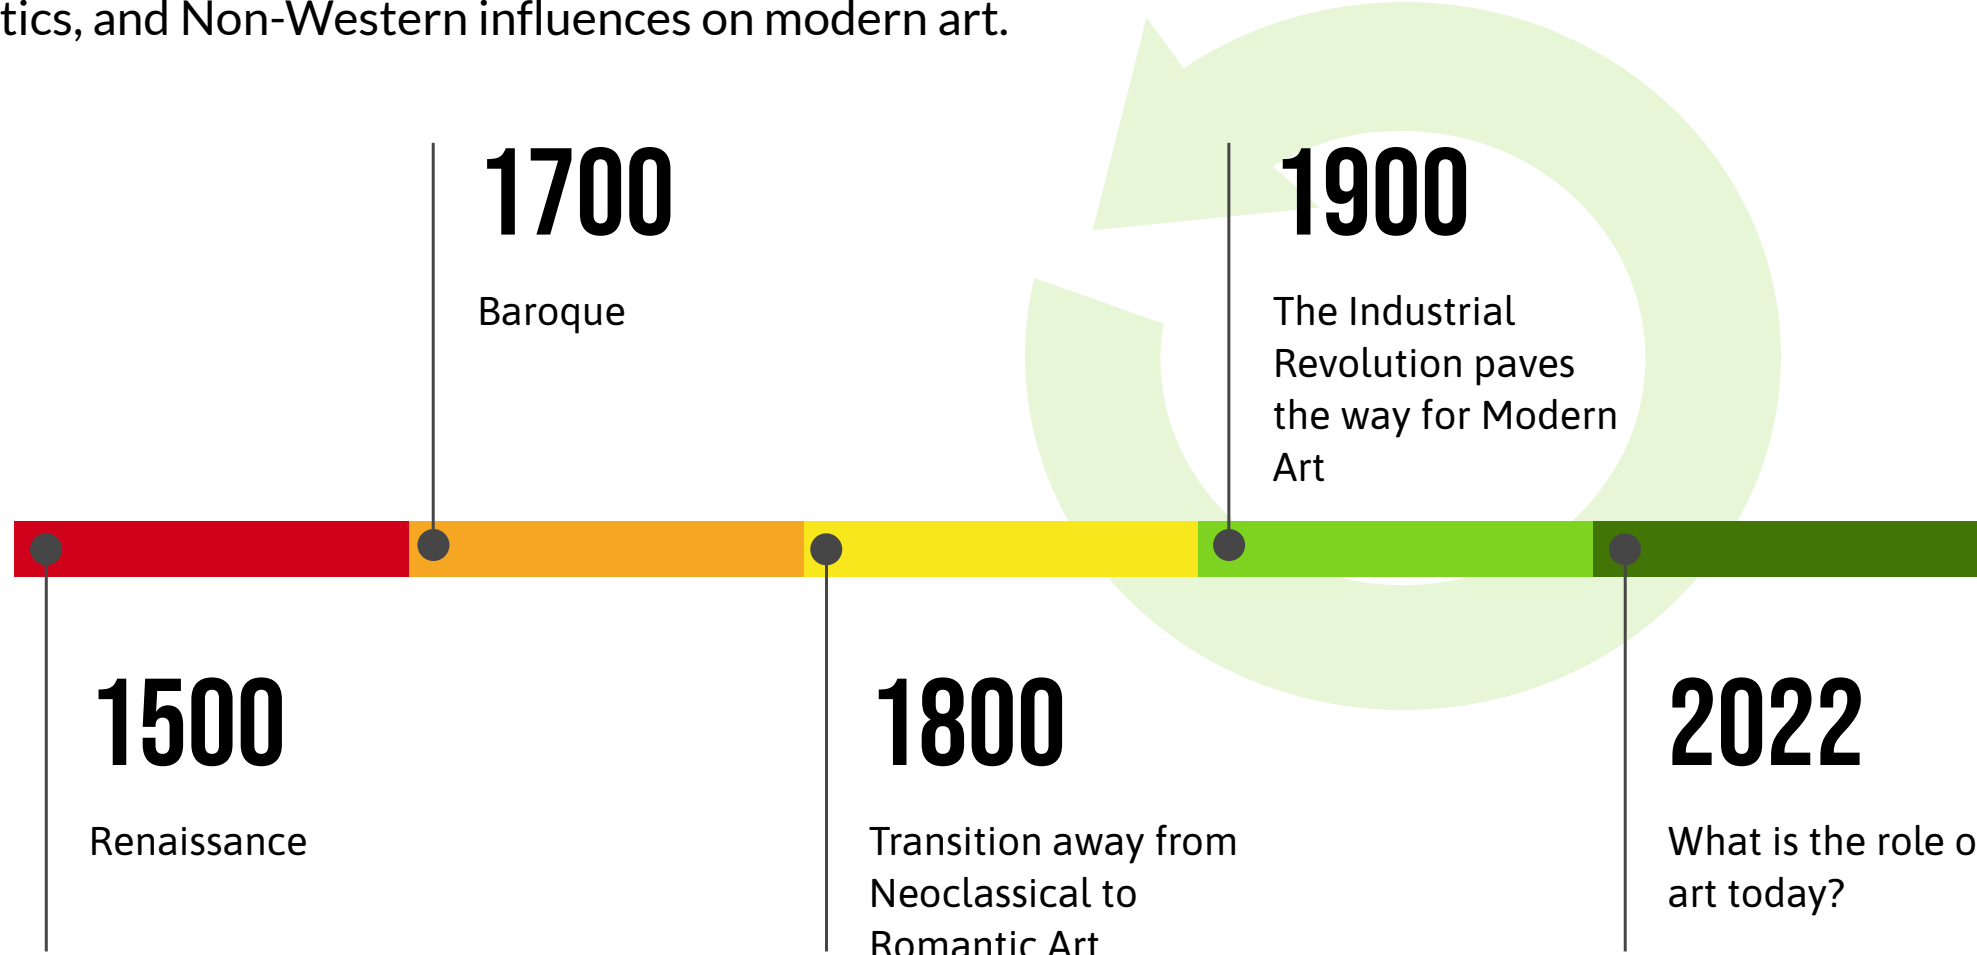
tics, and Non-Western influences on modern art.

1700

Baroque

1900

The Industrial Revolution paves the way for Modern Art

1500

Renaissance

1800

Transition away from Neoclassical to Romantic Art

2022

What is the role o art today?